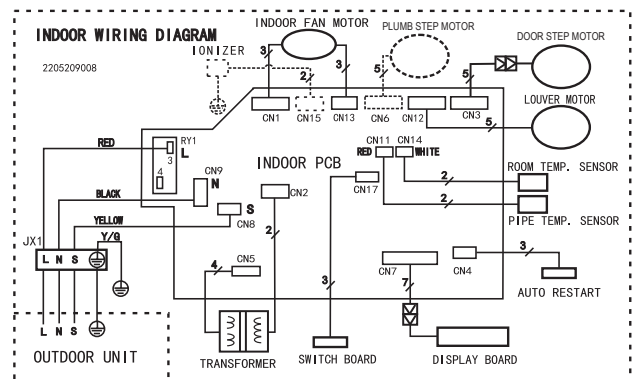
INDOOR WIRING DIAGRAM

2205209008

IONIZER

INDOOR FAN MOTOR

PLUMB STEP MOTOR

DOOR STEP MOTOR

LOUVER MOTOR

3

2

3

5

5

5

CN1

CN15

CN13

CN6

CN12

CN3

RY1

L

3

4

RED

CN9

N

BLACK

S

CN8

YELLOW

Y/G

JX1

L N S

INDOOR PCB

CN2

2

CN11 CN14

RED WHITE

CN17

ROOM TEMP. SENSOR

2

2

PIPE TEMP. SENSOR

3

CN4

AUTO RESTART

CN7

7

3

4

CN5

L N S

OUTDOOR UNIT

TRANSFORMER

SWITCH BOARD

DISPLAY BOARD